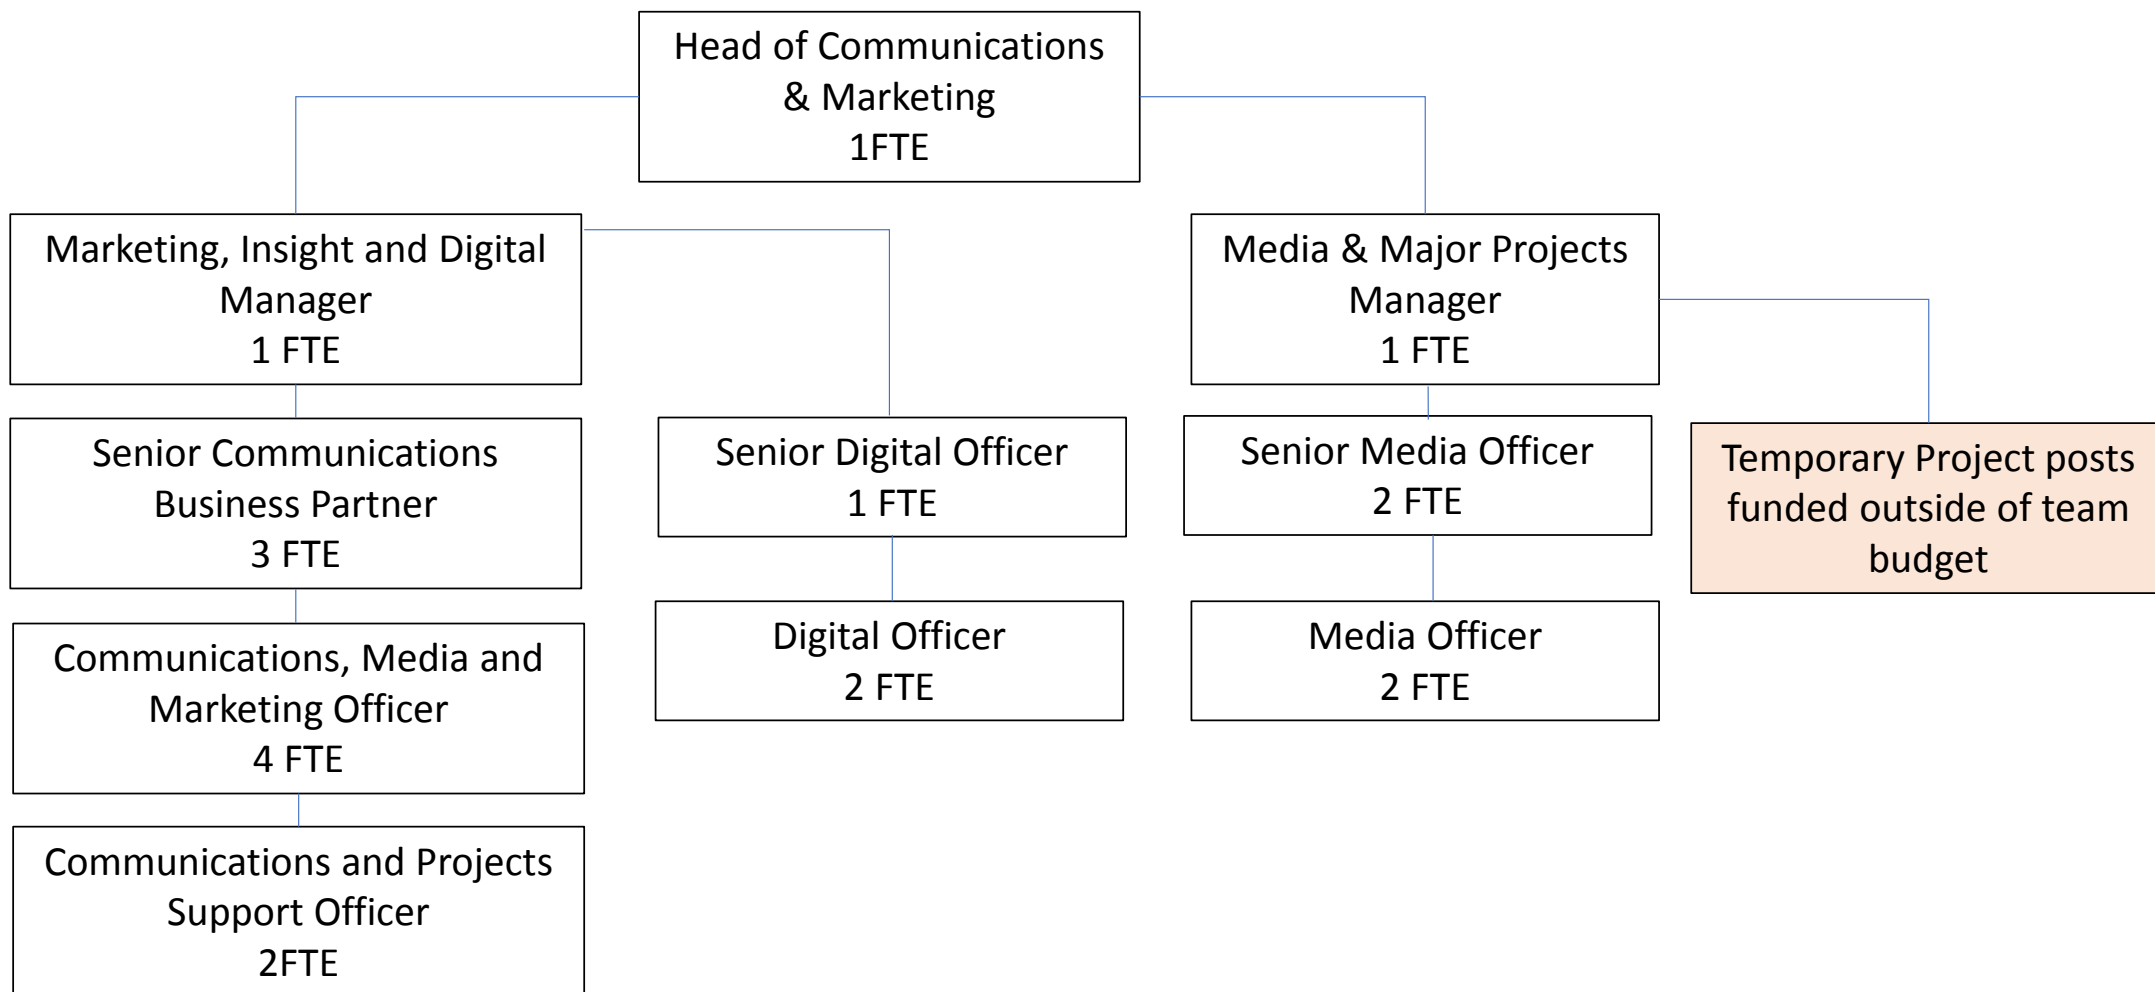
Head of Communications & Marketing
1FTE

Marketing, Insight and Digital Manager
1 FTE

Senior Communications Business Partner
3 FTE

Communications, Media and Marketing Officer
4 FTE

Communications and Projects Support Officer
2FTE

Senior Digital Officer
1 FTE

Digital Officer
2 FTE

Media & Major Projects Manager
1 FTE

Senior Media Officer
2 FTE

Media Officer
2 FTE

Temporary Project posts funded outside of team budget